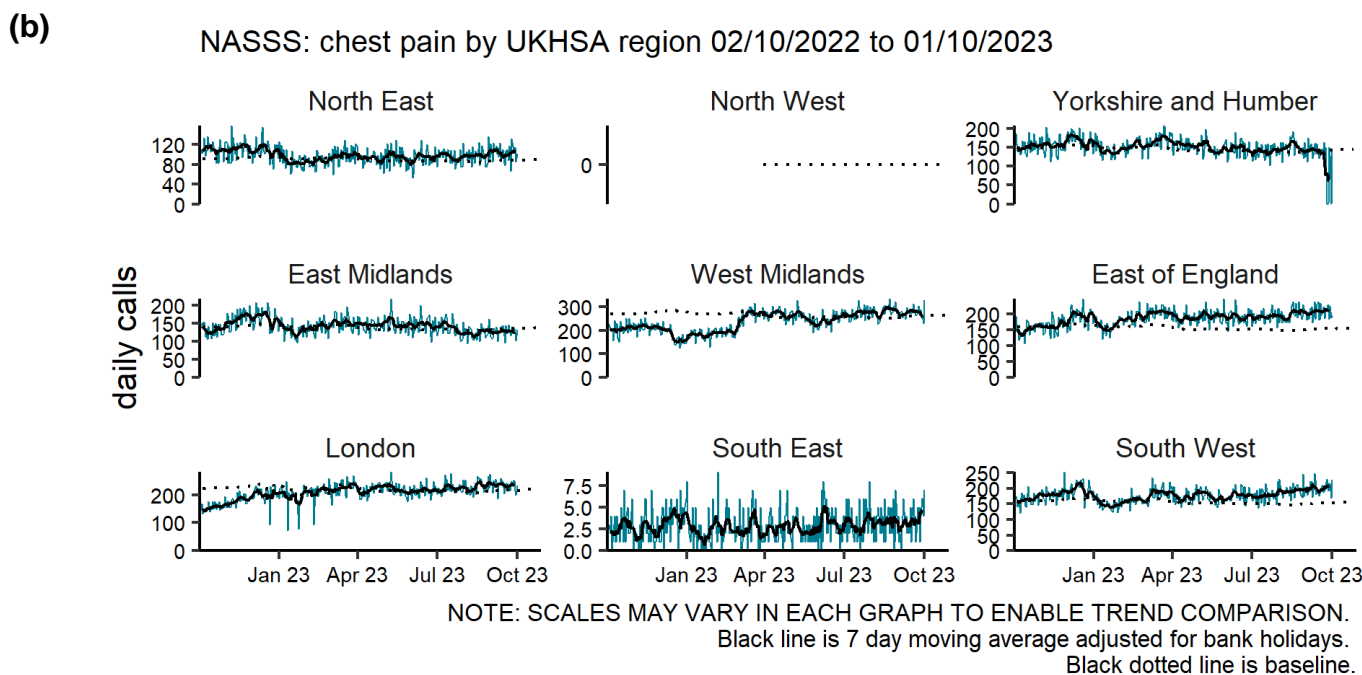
(b)

NASSS: chest pain by UKHSA region 02/10/2022 to 01/10/2023

daily calls

North East
120
80
40
0

North West
0

Yorkshire and Humber
200
150
100
50
0

East Midlands
200
150
100
50
0

West Midlands
300
200
100
0

East of England
200
150
100
50
0

London
200
100
0
Jan 23 Apr 23 Jul 23 Oct 23

South East
7.5
5.0
2.5
0.0
Jan 23 Apr 23 Jul 23 Oct 23

South West
250
200
150
100
50
0
Jan 23 Apr 23 Jul 23 Oct 23

NOTE: SCALES MAY VARY IN EACH GRAPH TO ENABLE TREND COMPARISON.
Black line is 7 day moving average adjusted for bank holidays.
Black dotted line is baseline.